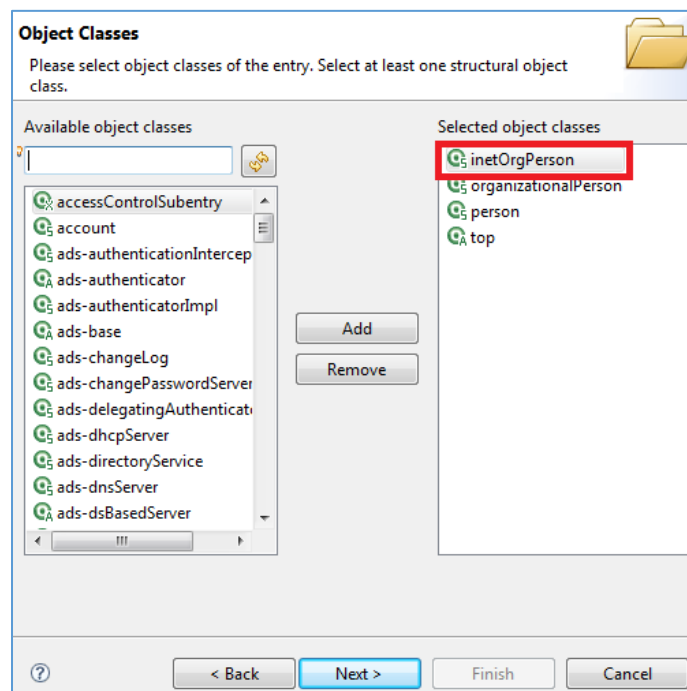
Object Classes

Please select object classes of the entry. Select at least one structural object class.

Available object classes

accessControlSubentry
account
ads-authenticationIntercep
ads-authenticator
ads-authenticatorImpl
ads-base
ads-changeLog
ads-changePasswordServer
ads-delegatingAuthenticat
ads-dhcpServer
ads-directoryService
ads-dnsServer
ads-dsBasedServer

Add
Remove

Selected object classes

inetOrgPerson
organizationalPerson
person
top

?
< Back
Next >
Finish
Cancel